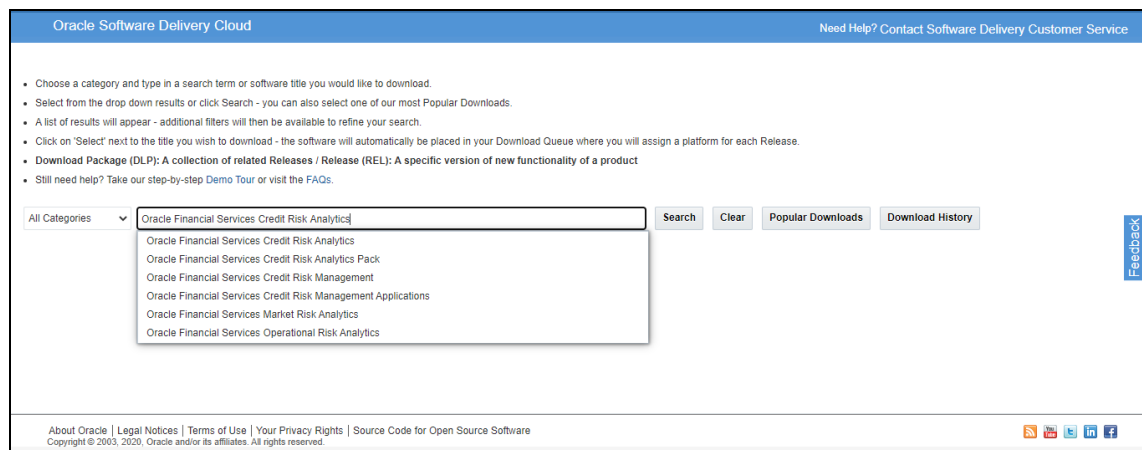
Oracle Software Delivery Cloud

Need Help? Contact Software Delivery Customer Service

- Choose a category and type in a search term or software title you would like to download.
- Select from the drop down results or click Search - you can also select one of our most Popular Downloads.
- A list of results will appear - additional filters will then be available to refine your search.
- Click on 'Select' next to the title you wish to download - the software will automatically be placed in your Download Queue where you will assign a platform for each Release.
- **Download Package (DLP): A collection of related Releases / Release (REL): A specific version of new functionality of a product**
- Still need help? Take our step-by-step Demo Tour or visit the FAQs.

All Categories

Oracle Financial Services Credit Risk Analytics

Search

Clear

Popular Downloads

Download History

Oracle Financial Services Credit Risk Analytics
Oracle Financial Services Credit Risk Analytics Pack
Oracle Financial Services Credit Risk Management
Oracle Financial Services Credit Risk Management Applications
Oracle Financial Services Market Risk Analytics
Oracle Financial Services Operational Risk Analytics

Feedback

About Oracle | Legal Notices | Terms of Use | Your Privacy Rights | Source Code for Open Source Software
Copyright © 2003, 2020, Oracle and/or its affiliates. All rights reserved.